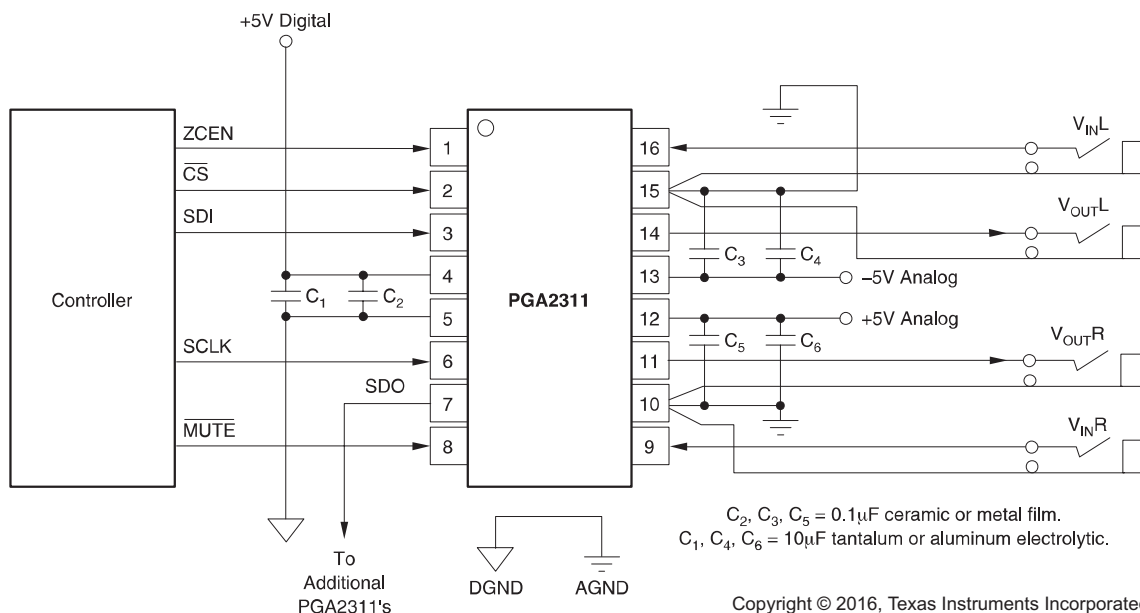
+5V Digital

Controller

ZCEN
$\overline{CS}$
SDI
SCLK
SDO
$\overline{MUTE}$

$C_1$
$C_2$

1
2
3
4
5
6
7
8

PGA2311

16
15
14
13
12
11
10
9

$C_3$
$C_4$
$C_5$
$C_6$

–5V Analog
+5V Analog

$V_{IN}L$
$V_{OUT}L$
$V_{OUT}R$
$V_{IN}R$

To Additional PGA2311's

DGND
AGND

$C_2$, $C_3$, $C_5$ = 0.1µF ceramic or metal film.
$C_1$, $C_4$, $C_6$ = 10µF tantalum or aluminum electrolytic.

Copyright © 2016, Texas Instruments Incorporate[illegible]